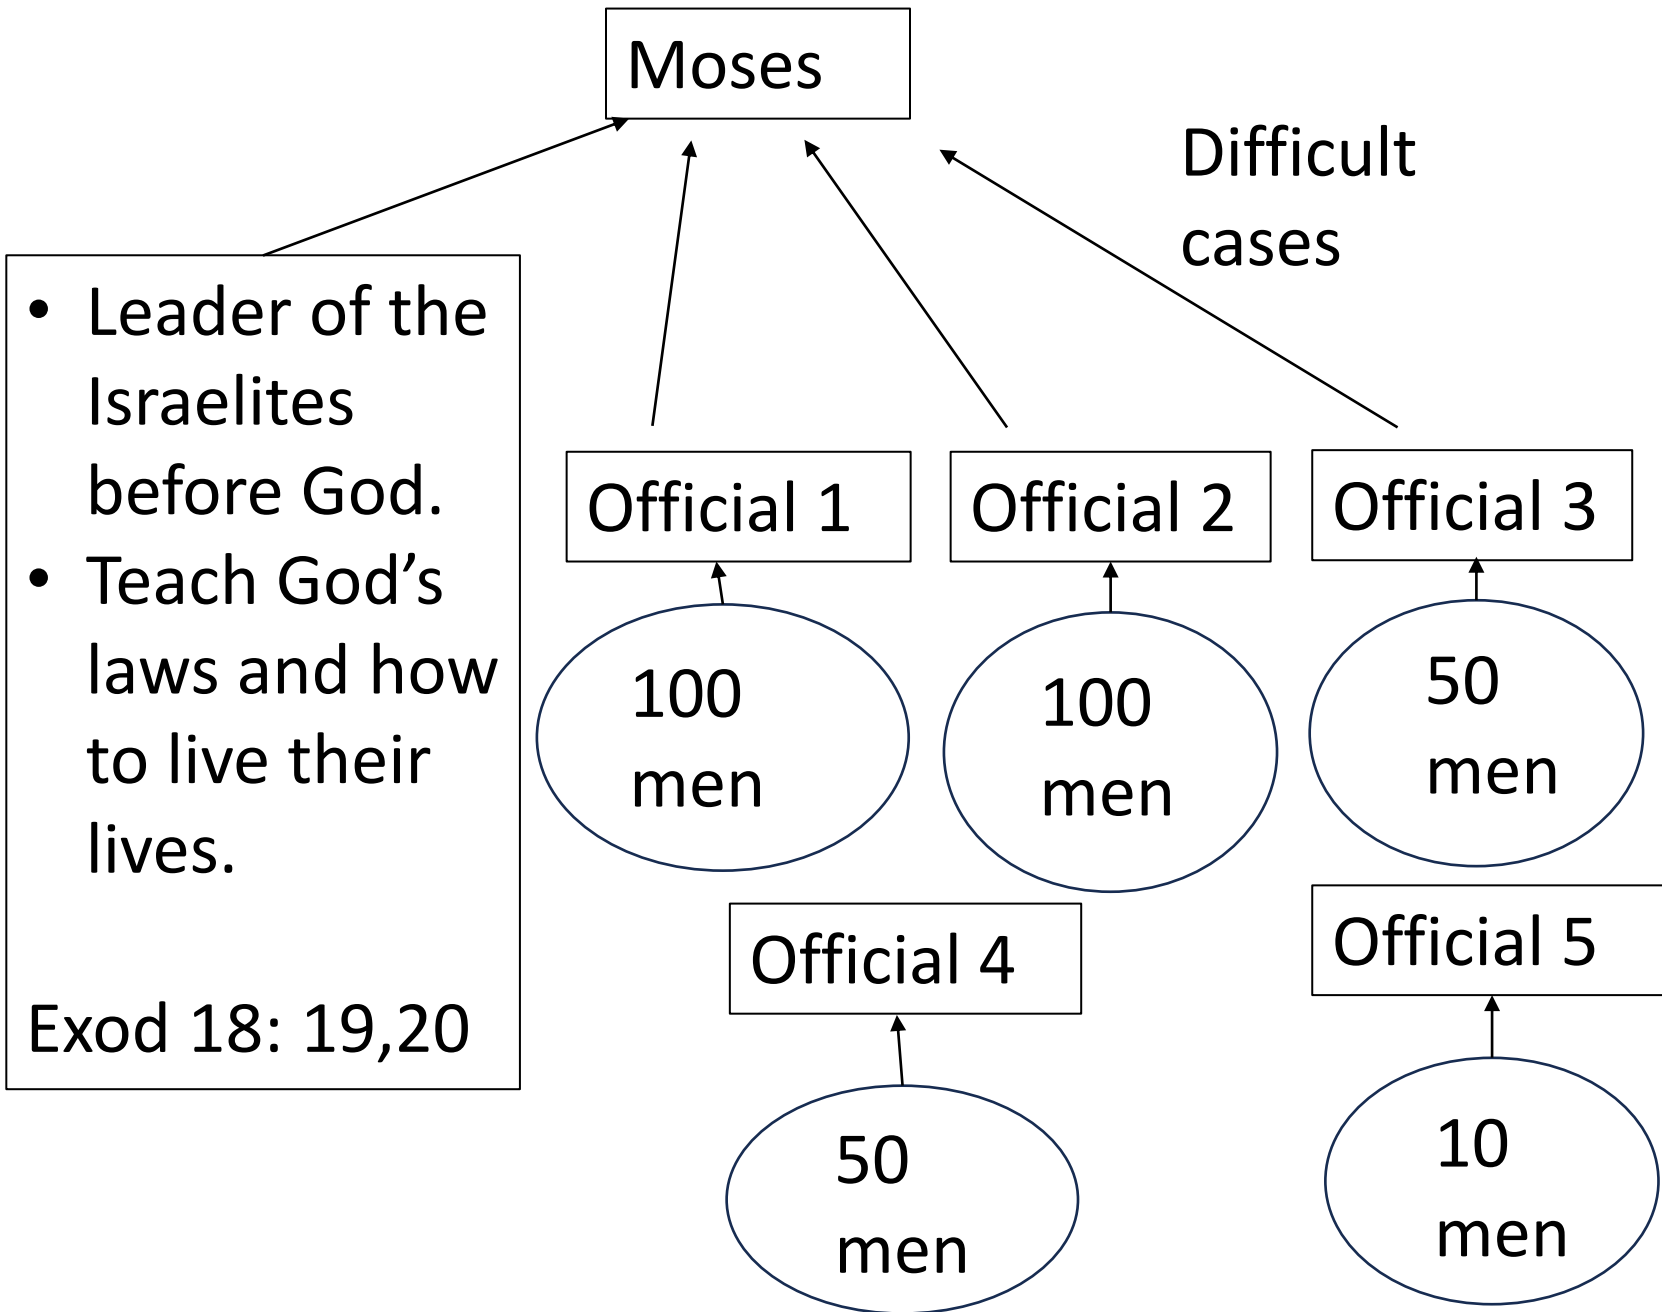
Moses

Difficult cases

- Leader of the Israelites before God.
- Teach God’s laws and how to live their lives.

Exod 18: 19,20

Official 1

Official 2

Official 3

100 men

100 men

50 men

Official 4

Official 5

50 men

10 men